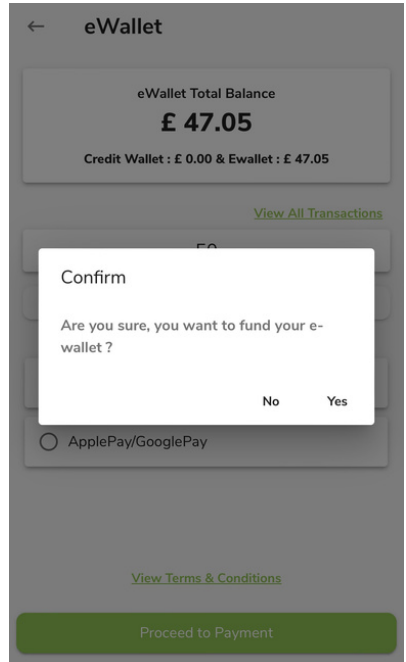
←

eWallet

eWallet Total Balance

£ 47.05

Credit Wallet : £ 0.00 & Ewallet : £ 47.05

View All Transactions

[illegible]

Confirm

Are you sure, you want to fund your e-wallet ?

No

Yes

ApplePay/GooglePay

View Terms & Conditions

Proceed to Payment